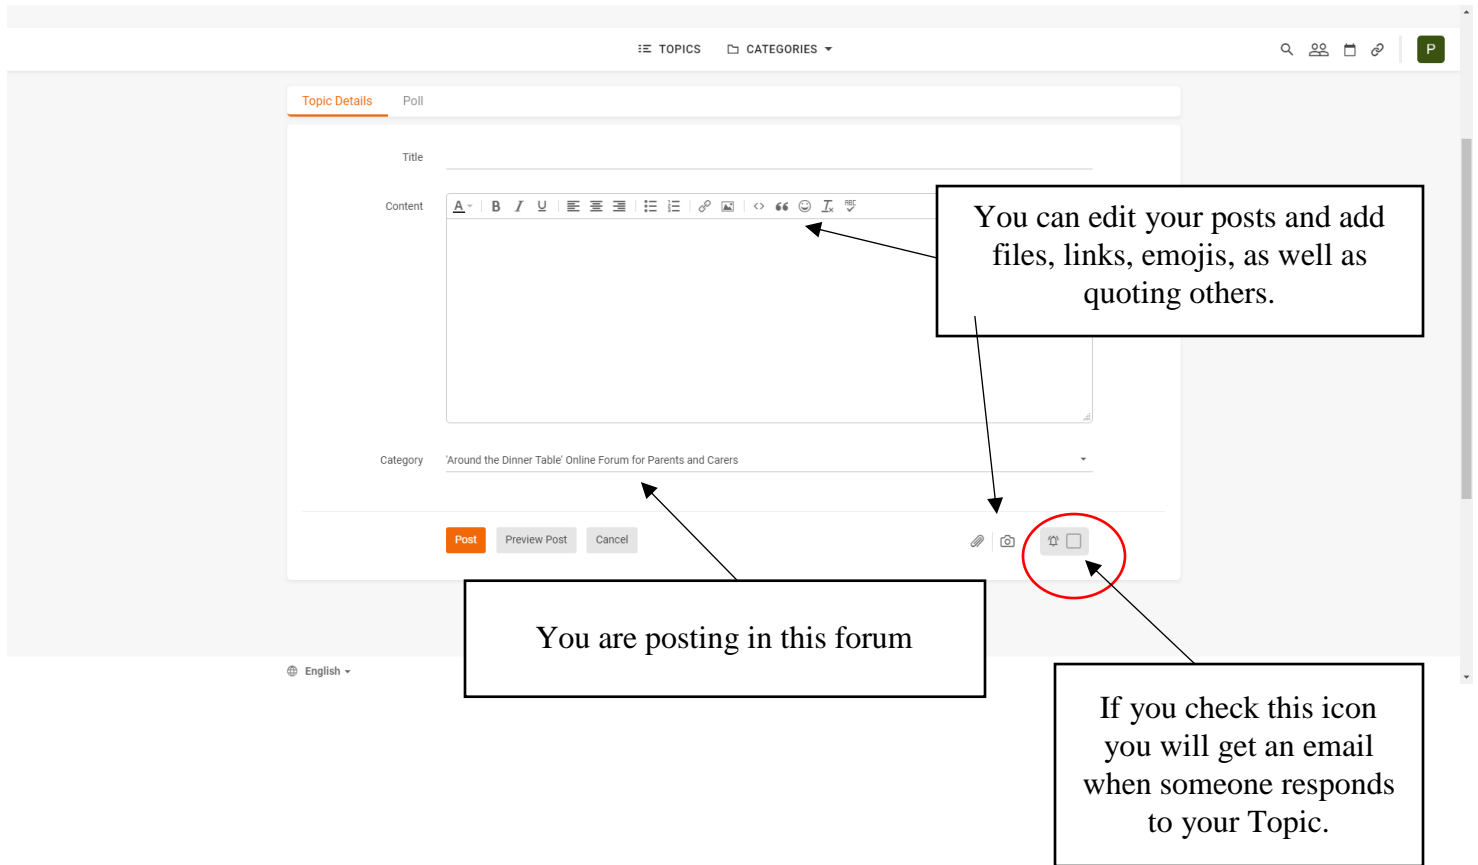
TOPICS CATEGORIES

P

Topic Details Poll

Title

Content

You can edit your posts and add files, links, emojis, as well as quoting others.

Category 'Around the Dinner Table' Online Forum for Parents and Carers

Post Preview Post Cancel

You are posting in this forum

English

If you check this icon you will get an email when someone responds to your Topic.